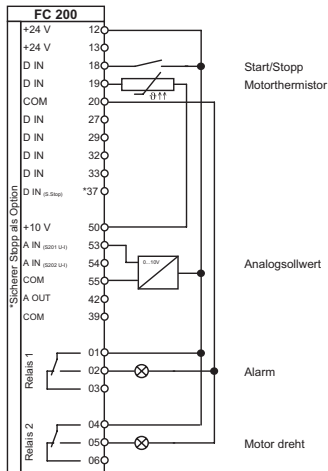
FC 200

+24 V 12
+24 V 13
D IN 18
D IN 19
COM 20
D IN 27
D IN 29
D IN 32
D IN 33
D IN (S.Stop) *37

+10 V 50
A IN (S201 U-I) 53
A IN (S202 U-I) 54
COM 55
A OUT 42
COM 39

Relais 1
01
02
03

Relais 2
04
05
06

*Sicherer Stopp als Option

Start/Stopp
Motorthermistor
$\vartheta\uparrow\uparrow$
0...10V
Analogsollwert
Alarm
Motor dreht